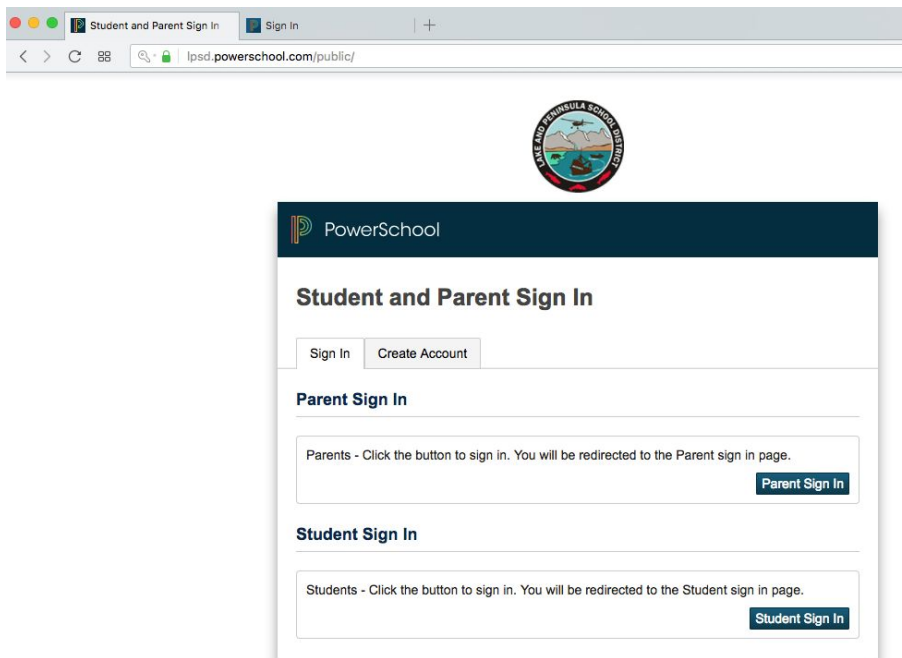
Student and Parent Sign In
Sign In
+
lpsd.powerschool.com/public/

LAKE AND PENINSULA SCHOOL DISTRICT

PowerSchool

Student and Parent Sign In

Sign In
Create Account

Parent Sign In

Parents - Click the button to sign in. You will be redirected to the Parent sign in page.

Parent Sign In

Student Sign In

Students - Click the button to sign in. You will be redirected to the Student sign in page.

Student Sign In